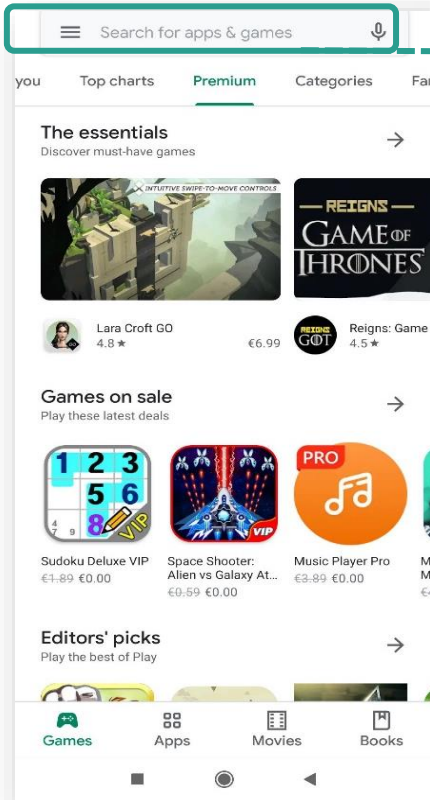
Search for apps & games

you Top charts Premium Categories Fa

The essentials
Discover must-have games

INTUITIVE SWIPE-TO-MOVE CONTROLS

REIGNS
GAME OF THRONES

Lara Croft GO
4.8 ★ €6.99

REIGNS GOT
Reigns: Game
4.5 ★

Games on sale
Play these latest deals

1 2 3
5 6
4 7 9 8 VIP

VIP

PRO

Sudoku Deluxe VIP
~~€1.89~~ €0.00

Space Shooter: Alien vs Galaxy At...
~~€0.59~~ €0.00

Music Player Pro
~~€3.89~~ €0.00

Editors' picks
Play the best of Play

Games Apps Movies Books